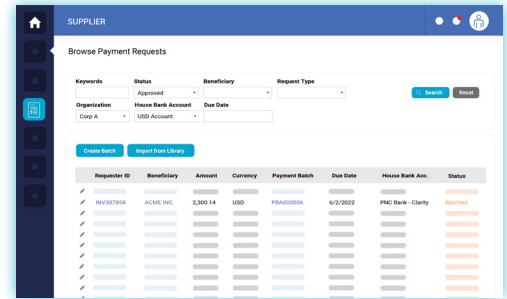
SUPPLIER

Browse Payment Requests

Keywords

Status
Approved

Beneficiary

Request Type

Search

Reset

Organization
Corp A

House Bank Account
USD Account

Due Date

Create Batch

Import from Library

| Requester ID | Beneficiary | Amount | Currency | Payment Batch | Due Date | House Bank Acc. | Status |
|---|---|---|---|---|---|---|---|
| INV307856 | ACME INC. | 2,300.14 | USD | PBA000006 | 6/2/2022 | PNC Bank - Clarity | Batched |